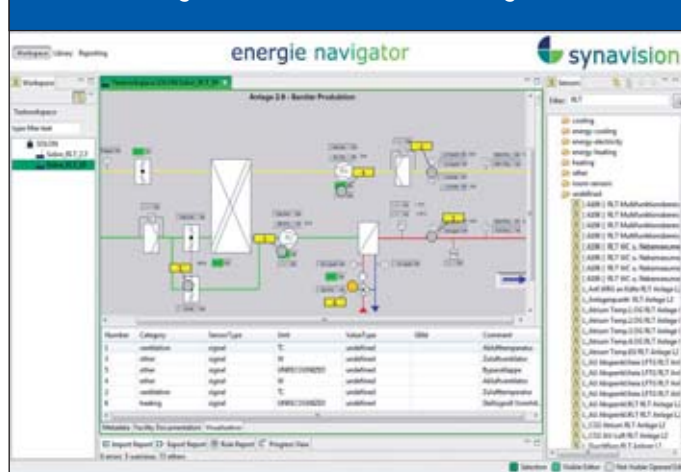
Workspace Library Reporting

energie navigator

synavision

Workspace

Technikspace

SOLON

Solon_RLT_2.3

Solon_RLT_2.6

Anlage 2.6 - Bereiter Produktion

| Number | Category | SensorType | Unit | ValueType | BMA | Comment |
|---|---|---|---|---|---|---|
| 3 | ventilation | signal | °C | undefined | | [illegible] |
| 4 | other | signal | % | undefined | | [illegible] |
| 5 | other | signal | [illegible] | undefined | | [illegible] |
| 6 | other | signal | % | undefined | | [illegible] |
| 7 | ventilation | signal | °C | undefined | | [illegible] |
| 8 | heating | signal | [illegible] | undefined | | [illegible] |

Metadata Facility Documentation Visualization

Import Report Export Report Rule Report Progress View

Sensors

Filter: RLT

cooling
energy-cooling
energy-electricity
energy-heating
heating
other
room sensors
undefined

Selection Visible Editor Not Visible Opened